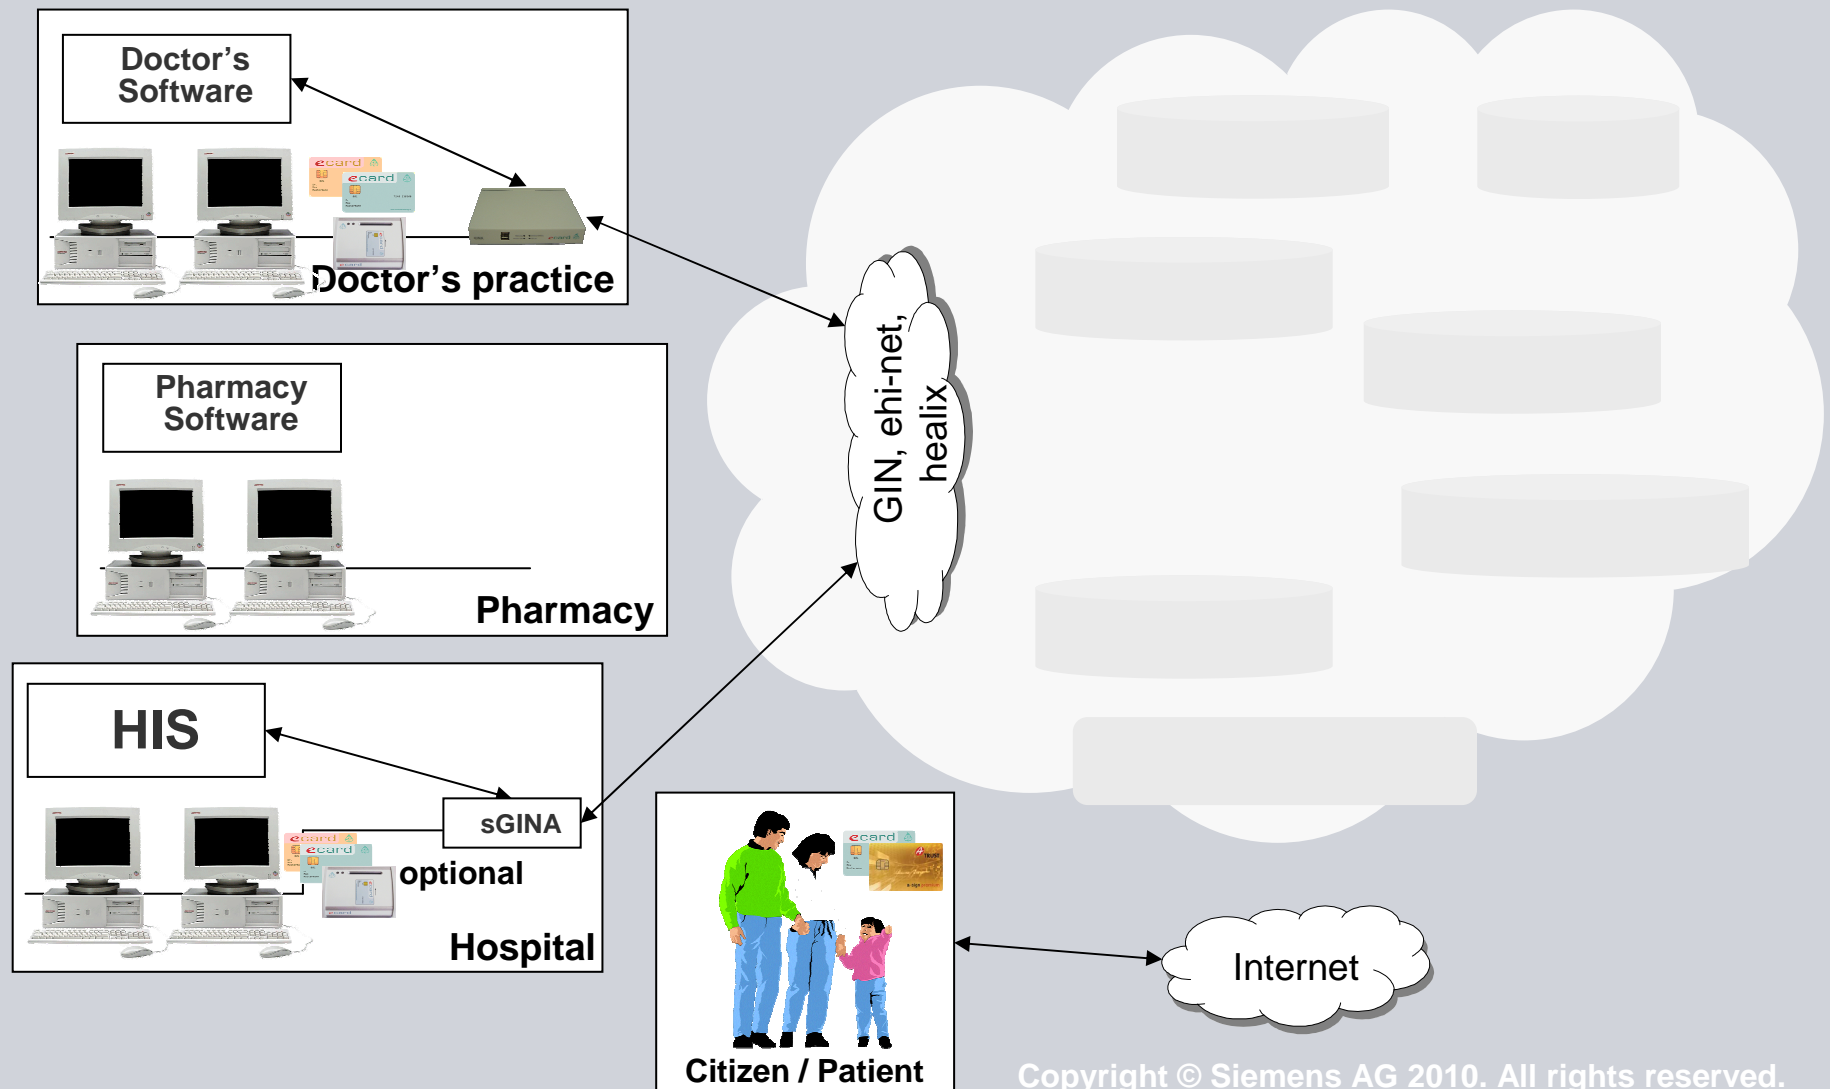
Doctor's Software

ecard

ecard

Doctor's practice

GIN, ehi-net, healix

Pharmacy Software

Pharmacy

HIS

sGINA

ecard

ecard

optional

Hospital

ecard

Citizen / Patient

Internet

Copyright © Siemens AG 2010. All rights reserved.